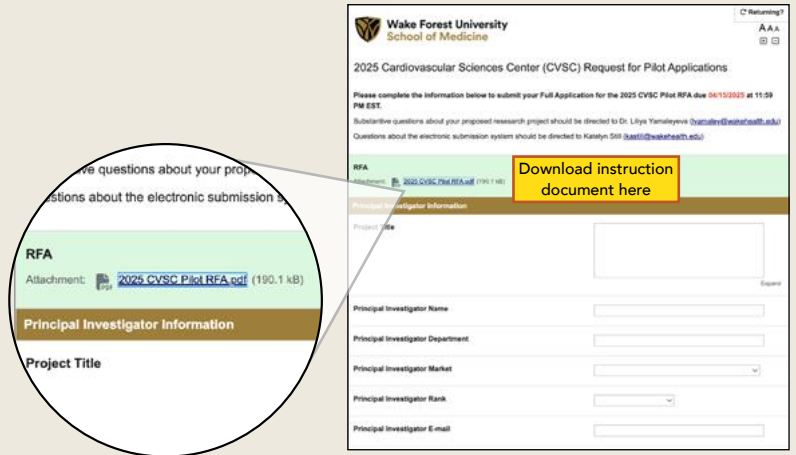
Wake Forest University
School of Medicine

Returning?

A A A

2025 Cardiovascular Sciences Center (CVSC) Request for Pilot Applications

Please complete the information below to submit your Full Application for the 2025 CVSC Pilot RFA due 04/15/2025 at 11:59 PM EST.

Substantive questions about your proposed research project should be directed to Dr. Liliya Yamaleyeva (lyamaley@wakehealth.edu)

Questions about the electronic submission system should be directed to Katelyn Still (kastill@wakehealth.edu)

RFA

Attachment: 2025 CVSC Pilot RFA.pdf (190.1 kB)

Download instruction document here

Principal Investigator Information

Project Title

Expand

Principal Investigator Name

Principal Investigator Department

Principal Investigator Market

Principal Investigator Rank

Principal Investigator E-mail

...ive questions about your prop...

...estions about the electronic submission s...

RFA

Attachment: 2025 CVSC Pilot RFA.pdf (190.1 kB)

Principal Investigator Information

Project Title